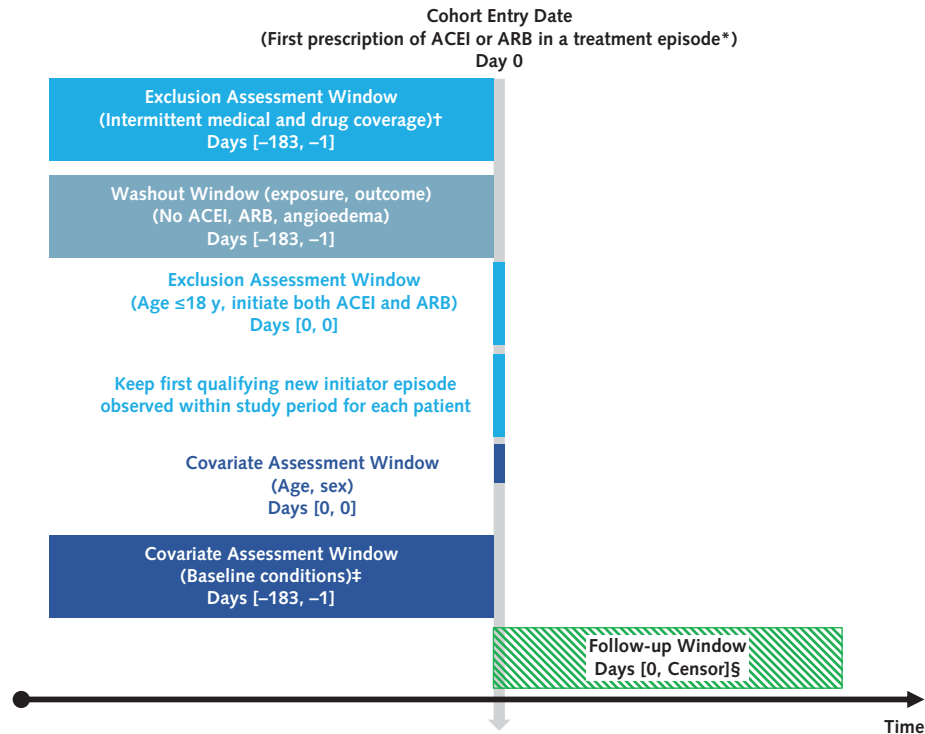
Cohort Entry Date
(First prescription of ACEI or ARB in a treatment episode*)
Day 0

Exclusion Assessment Window
(Intermittent medical and drug coverage)†
Days [–183, –1]

Washout Window (exposure, outcome)
(No ACEI, ARB, angioedema)
Days [–183, –1]

Exclusion Assessment Window
(Age ≤18 y, initiate both ACEI and ARB)
Days [0, 0]

Keep first qualifying new initiator episode observed within study period for each patient

Covariate Assessment Window
(Age, sex)
Days [0, 0]

Covariate Assessment Window
(Baseline conditions)‡
Days [–183, –1]

Follow-up Window
Days [0, Censor]§

Time